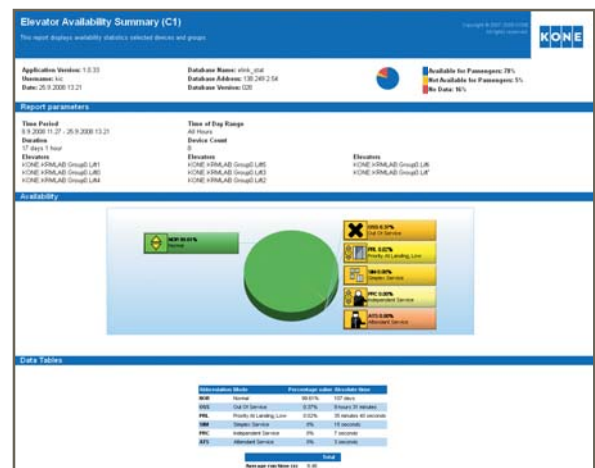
Elevator Availability Summary (C1)

This report displays availability statistics selected devices and groups.

Copyright © 2007-2008 KONE
All rights reserved

KONE

Application Version: 1.0.33
Username: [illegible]
Date: 26.9.2008 13.21

Database Name: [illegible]
Database Address: 130.249.2.54
Database Version: 026

Available for Passengers: 78%
Not Available for Passengers: 5%
No Data: 16%

Report parameters

Time Period
8.9.2008 11.27 - 26.9.2008 13.21
Duration
17 days 1 hour

Time of Day Range
All Hours
Device Count
8

Elevators
KONE KRMLAB Group0.Lift1
KONE KRMLAB Group0.Lift3
KONE KRMLAB Group0.Lift4

Elevators
KONE KRMLAB Group0.Lift5
KONE KRMLAB Group0.Lift3
KONE KRMLAB Group0.Lift2

Elevators
KONE KRMLAB Group0.Lift6
KONE KRMLAB Group0.Lift7

Availability

NOR 99.61%
Normal

OSS 0.37%
Out Of Service

PRL 0.02%
Priority At Landing, Low

SIM 0.00%
Simplex Service

PRC 0.00%
Independent Service

ATS 0.00%
Attendant Service

Data Tables

| Abbreviation | Mode | Percentage value | Absolute time |
|---|---|---|---|
| NOR | Normal | 99.61% | 107 days |
| OSS | Out Of Service | 0.37% | 9 hours 31 minutes |
| PRL | Priority At Landing, Low | 0.02% | 35 minutes 40 seconds |
| SIM | Simplex Service | 0% | 15 seconds |
| PRC | Independent Service | 0% | 7 seconds |
| ATS | Attendant Service | 0% | 3 seconds |

| | Total |
|---|---|
| Average run time (s) | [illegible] |